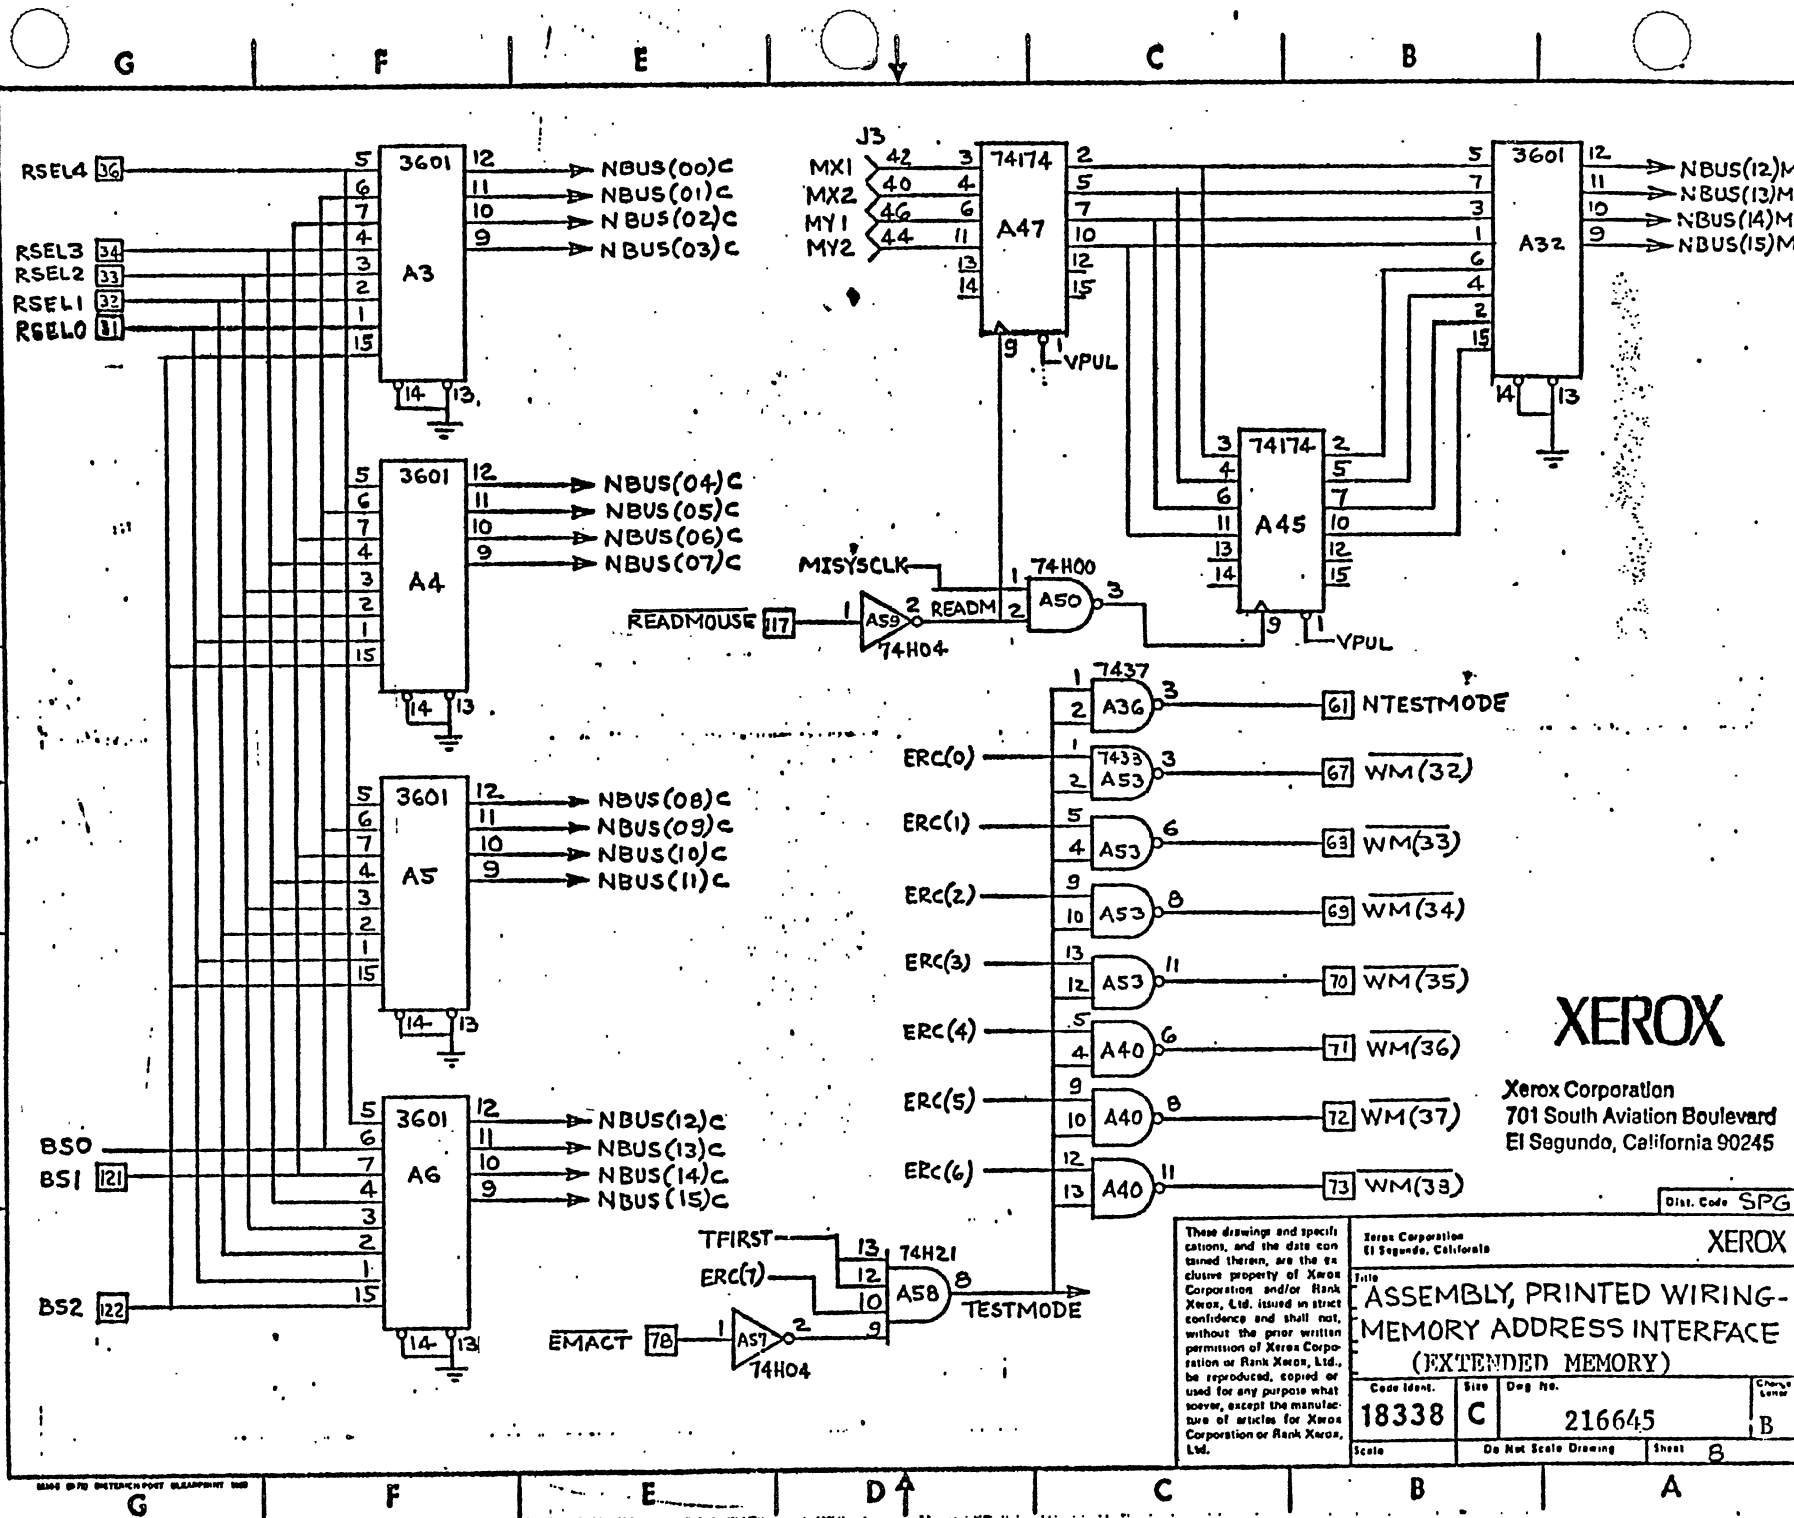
G F E C B

RSEL4 36
RSEL3 34
RSEL2 33
RSEL1 32
RSEL0 31

5 3601 12 NBUS(00)C
6 11 NBUS(01)C
7 10 NBUS(02)C
4 9 NBUS(03)C
3 A3
2
1
15
14 13

5 3601 12 NBUS(04)C
6 11 NBUS(05)C
7 10 NBUS(06)C
4 9 NBUS(07)C
3 A4
2
1
15
14 13

5 3601 12 NBUS(08)C
6 11 NBUS(09)C
7 10 NBUS(10)C
4 9 NBUS(11)C
3 A5
2
1
15
14 13

BS0
BS1 121
BS2 122

5 3601 12 NBUS(12)C
6 11 NBUS(13)C
7 10 NBUS(14)C
4 9 NBUS(15)C
3 A6
2
1
15
14 13

J3
MX1 42 3 74174 2
MX2 40 4 5
MY1 46 6 7
MY2 44 11 A47 10
13 12
14 15
9 1 VPUL

5 3601 12 NBUS(12)M
7 11 NBUS(13)M
3 10 NBUS(14)M
1 9 NBUS(15)M
6 A32
4
2
15
14 13

3 74174 2
4 5
6 7
11 A45 10
13 12
14 15
9 1 VPUL

MISYSCLK
1 74H00
READMOUSE 117 1 A59 2 READM 2 A50 3
74H04

1 7437
2 A36 3 61 NTESTMODE
ERC(0) 1 7433 A53 3 67 $\overline{WM(32)}$
2
ERC(1) 5 A53 6 63 $\overline{WM(33)}$
4
ERC(2) 9 A53 8 69 $\overline{WM(34)}$
10
ERC(3) 13 A53 11 70 $\overline{WM(35)}$
12
ERC(4) 5 A40 6 71 $\overline{WM(36)}$
4
ERC(5) 9 A40 8 72 $\overline{WM(37)}$
10
ERC(6) 12 A40 11 73 $\overline{WM(38)}$
13

TFIRST 13 74H21
ERC(7) 12 A58 8
10 TESTMODE
EMACT 78 1 A57 2 9
74H04

XEROX
Xerox Corporation
701 South Aviation Boulevard
El Segundo, California 90245

Dist. Code SPG

These drawings and specifications, and the data contained therein, are the exclusive property of Xerox Corporation and/or Rank Xerox, Ltd. issued in strict confidence and shall not, without the prior written permission of Xerox Corporation or Rank Xerox, Ltd., be reproduced, copied or used for any purpose whatsoever, except the manufacture of articles for Xerox Corporation or Rank Xerox, Ltd.

Xerox Corporation
El Segundo, California
XEROX
Title
ASSEMBLY, PRINTED WIRING-
MEMORY ADDRESS INTERFACE
(EXTENDED MEMORY)
Code Ident. 18338 Size C Dwg No. 216645 Change Letter B
Scale Do Not Scale Drawing Sheet 8

G F E D C B A